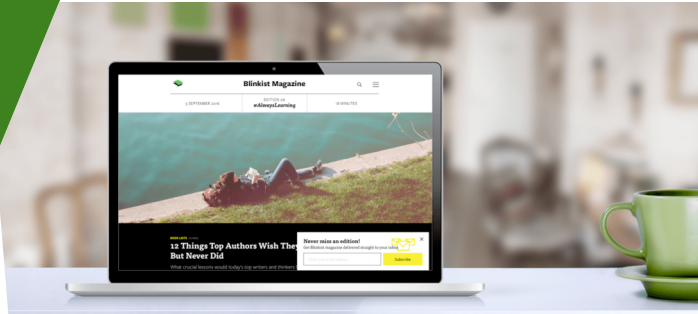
Blinkist Magazine

5 SEPTEMBER 2016

EDITION 08
#AlwaysLearning

18 MINUTES

12 Things Top Authors Wish The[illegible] But Never Did

What crucial lessons would today's top writers and thinkers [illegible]

Never miss an edition!

Get Blinkist Magazine delivered straight to your inbox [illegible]

Subscribe